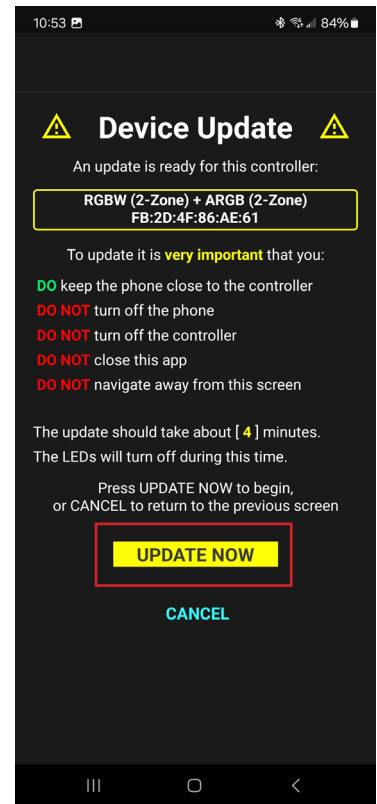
10:53 84%

⚠ Device Update ⚠

An update is ready for this controller:

RGBW (2-Zone) + ARGB (2-Zone)
FB:2D:4F:86:AE:61

To update it is very important that you:

DO keep the phone close to the controller
DO NOT turn off the phone
DO NOT turn off the controller
DO NOT close this app
DO NOT navigate away from this screen

The update should take about [ 4 ] minutes.
The LEDs will turn off during this time.

Press UPDATE NOW to begin,
or CANCEL to return to the previous screen

UPDATE NOW

CANCEL